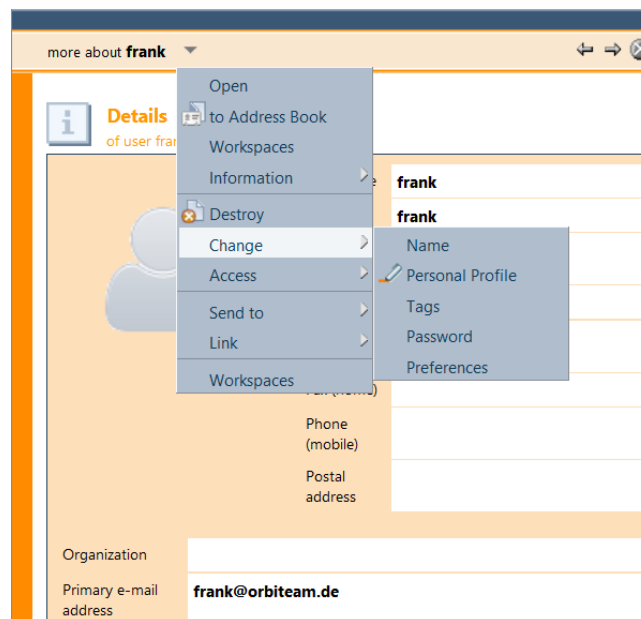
more about **frank**

Open
to Address Book
Workspaces
Information
Destroy
Change
Access
Send to
Link
Workspaces

Name
Personal Profile
Tags
Password
Preferences

Details
of user fran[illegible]

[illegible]e frank
frank

Fax (home)
Phone (mobile)
Postal address

Organization
Primary e-mail address frank@orbiteam.de